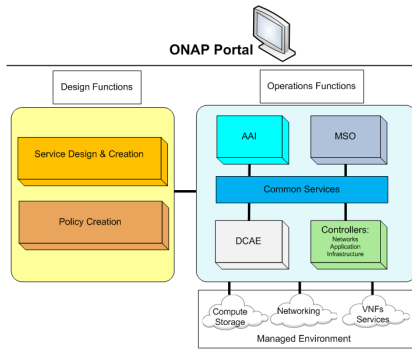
ONAP Portal

Design Functions

Operations Functions

Service Design & Creation

Policy Creation

AAI

MSO

Common Services

DCAE

Controllers:
Networks
Application
Infrastructure

Compute
Storage

Networking

VNFs
Services

Managed Environment